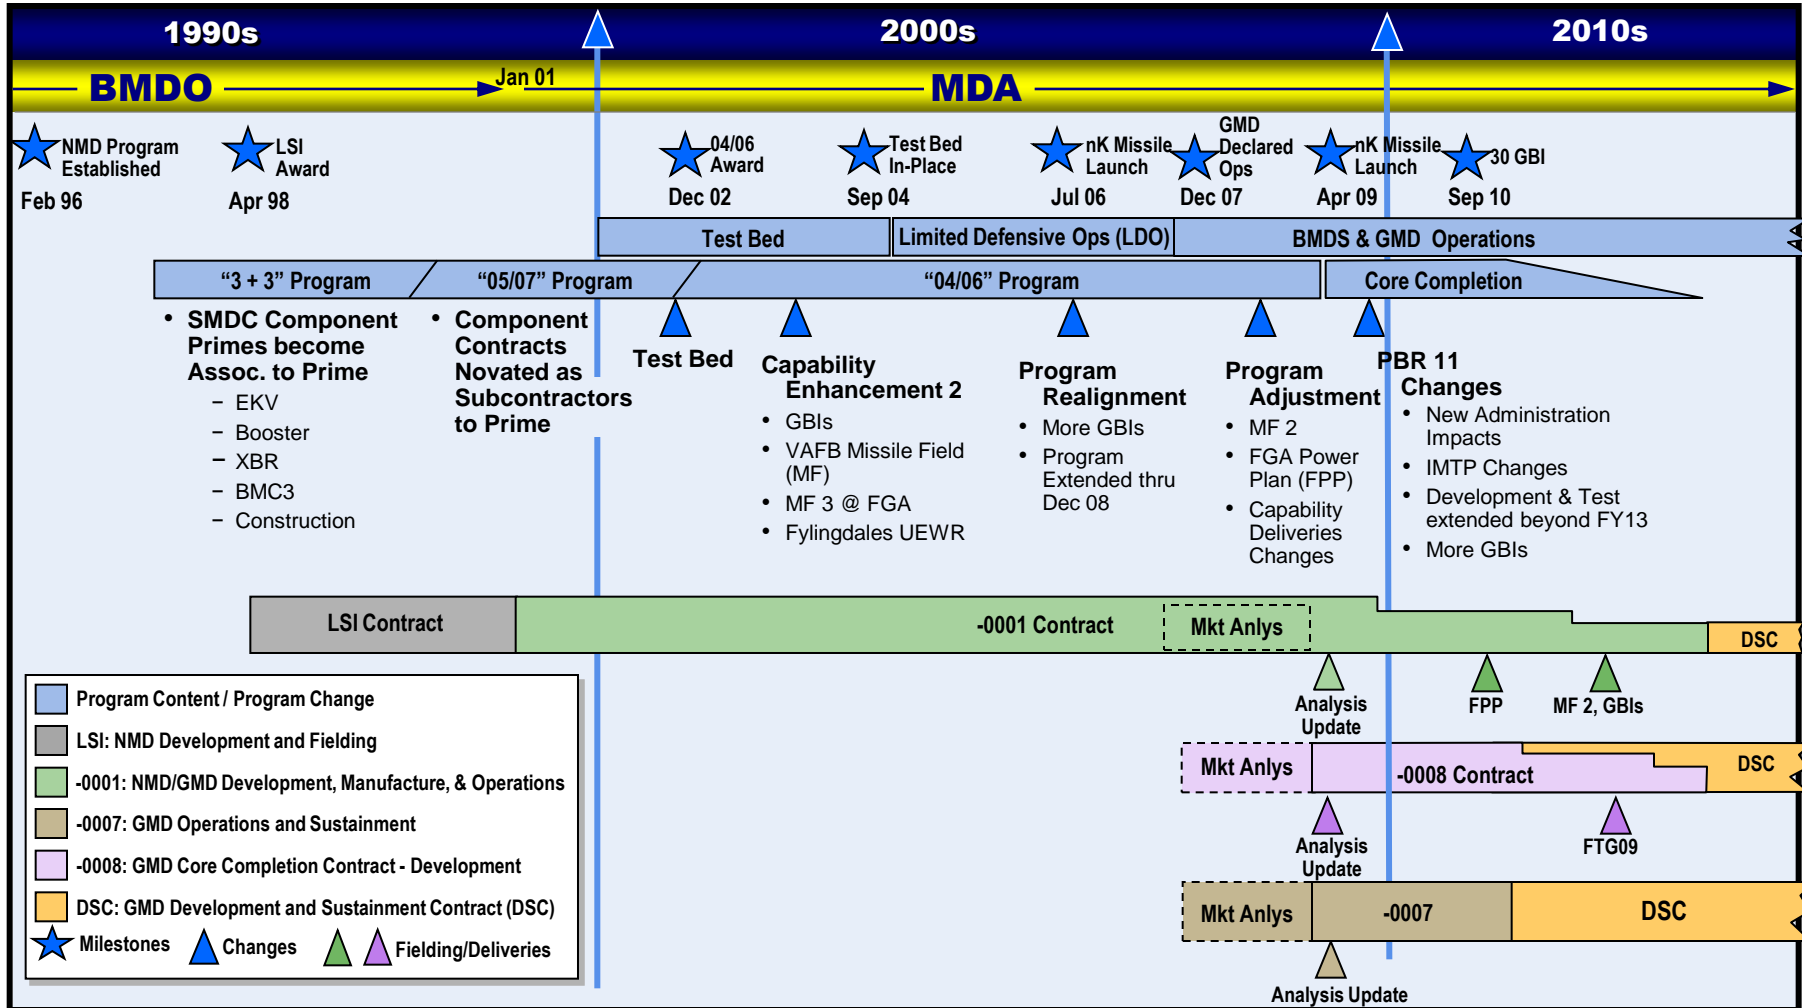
1990s

2000s

2010s

BMDO

Jan 01

MDA

NMD Program Established
Feb 96

LSI Award
Apr 98

04/06 Award
Dec 02

Test Bed In-Place
Sep 04

nK Missile Launch
Jul 06

GMD Declared Ops
Dec 07

nK Missile Launch
Apr 09

30 GBI
Sep 10

Test Bed

Limited Defensive Ops (LDO)

BMDS & GMD Operations

“3 + 3” Program

“05/07” Program

“04/06” Program

Core Completion

• SMDC Component Primes become Assoc. to Prime
– EKV
– Booster
– XBR
– BMC3
– Construction

• Component Contracts Novated as Subcontractors to Prime

Test Bed

Capability Enhancement 2
• GBIs
• VAFB Missile Field (MF)
• MF 3 @ FGA
• Fylingdales UEWR

Program Realignment
• More GBIs
• Program Extended thru Dec 08

Program Adjustment
• MF 2
• FGA Power Plan (FPP)
• Capability Deliveries Changes

PBR 11 Changes
• New Administration Impacts
• IMTP Changes
• Development & Test extended beyond FY13
• More GBIs

LSI Contract

-0001 Contract

Mkt Anlys

DSC

Analysis Update

FPP

MF 2, GBIs

Mkt Anlys

-0008 Contract

DSC

Analysis Update

FTG09

Mkt Anlys

-0007

DSC

Analysis Update

Program Content / Program Change
LSI: NMD Development and Fielding
-0001: NMD/GMD Development, Manufacture, & Operations
-0007: GMD Operations and Sustainment
-0008: GMD Core Completion Contract - Development
DSC: GMD Development and Sustainment Contract (DSC)
Milestones
Changes
Fielding/Deliveries